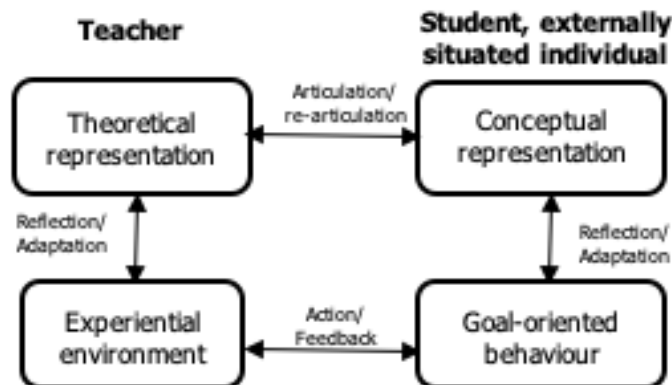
Teacher

Student, externally situated individual

Theoretical representation

Articulation/ re-articulation

Conceptual representation

Reflection/ Adaptation

Reflection/ Adaptation

Experiential environment

Action/ Feedback

Goal-oriented behaviour